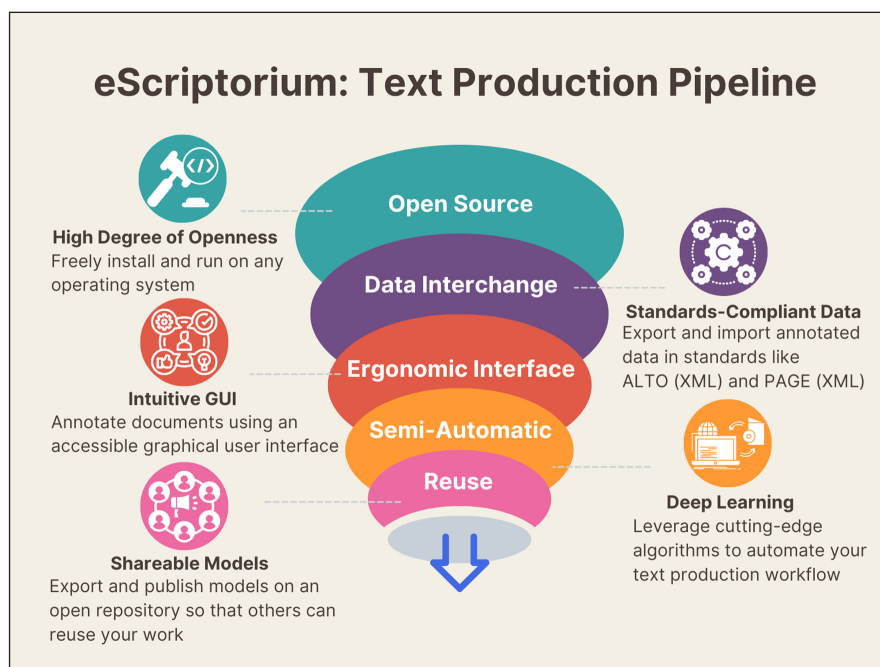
eScriptorium: Text Production Pipeline

High Degree of Openness
Freely install and run on any operating system

Open Source

Data Interchange

Standards-Compliant Data
Export and import annotated data in standards like ALTO (XML) and PAGE (XML)

Intuitive GUI
Annotate documents using an accessible graphical user interface

Ergonomic Interface

Semi-Automatic

Reuse

Deep Learning
Leverage cutting-edge algorithms to automate your text production workflow

Shareable Models
Export and publish models on an open repository so that others can reuse your work